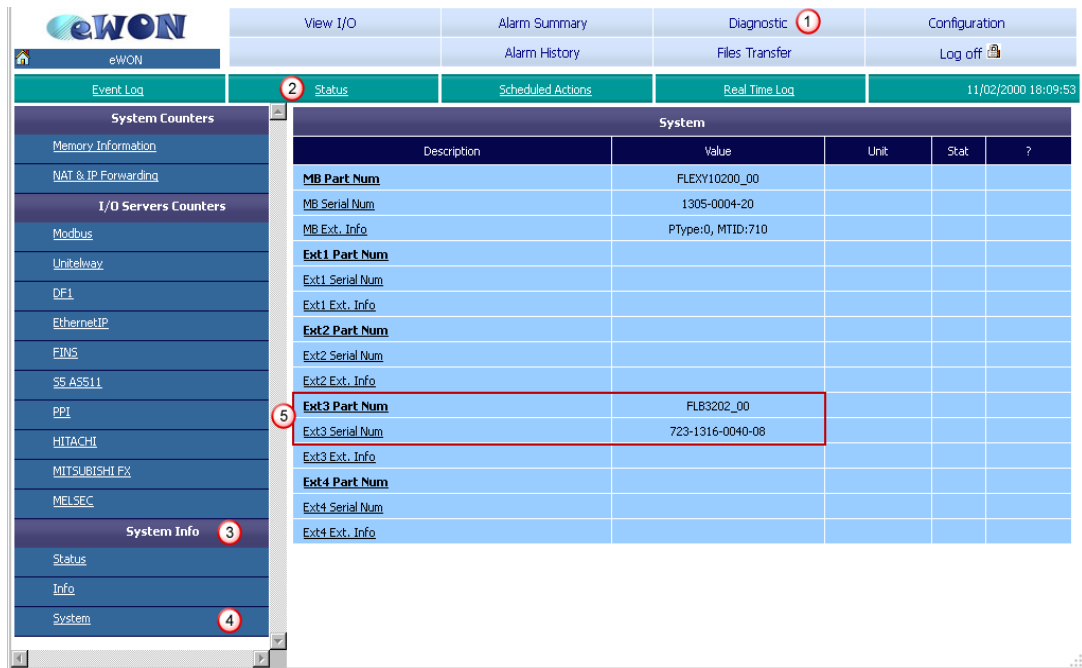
eWON

eWON

View I/O | Alarm Summary | Diagnostic 1 | Configuration

Alarm History | Files Transfer | Log off

Event Log | 2 Status | Scheduled Actions | Real Time Log | 11/02/2000 18:09:53

System Counters
Memory Information
NAT & IP Forwarding
I/O Servers Counters
Modbus
Unitelway
DF1
EthernetIP
FINS
S5 AS511
PPI
HITACHI
MITSUBISHI FX
MELSEC
System Info 3
Status
Info
System 4

System

| Description | Value | Unit | Stat | ? |
|---|---|---|---|---|
| MB Part Num | FLEXY10200_00 | | | |
| MB Serial Num | 1305-0004-20 | | | |
| MB Ext. Info | PType:0, MTID:710 | | | |
| Ext1 Part Num | | | | |
| Ext1 Serial Num | | | | |
| Ext1 Ext. Info | | | | |
| Ext2 Part Num | | | | |
| Ext2 Serial Num | | | | |
| Ext2 Ext. Info | | | | |
| Ext3 Part Num | FLB3202_00 | | | |
| Ext3 Serial Num | 723-1316-0040-08 | | | |
| Ext3 Ext. Info | | | | |
| Ext4 Part Num | | | | |
| Ext4 Serial Num | | | | |
| Ext4 Ext. Info | | | | |

5